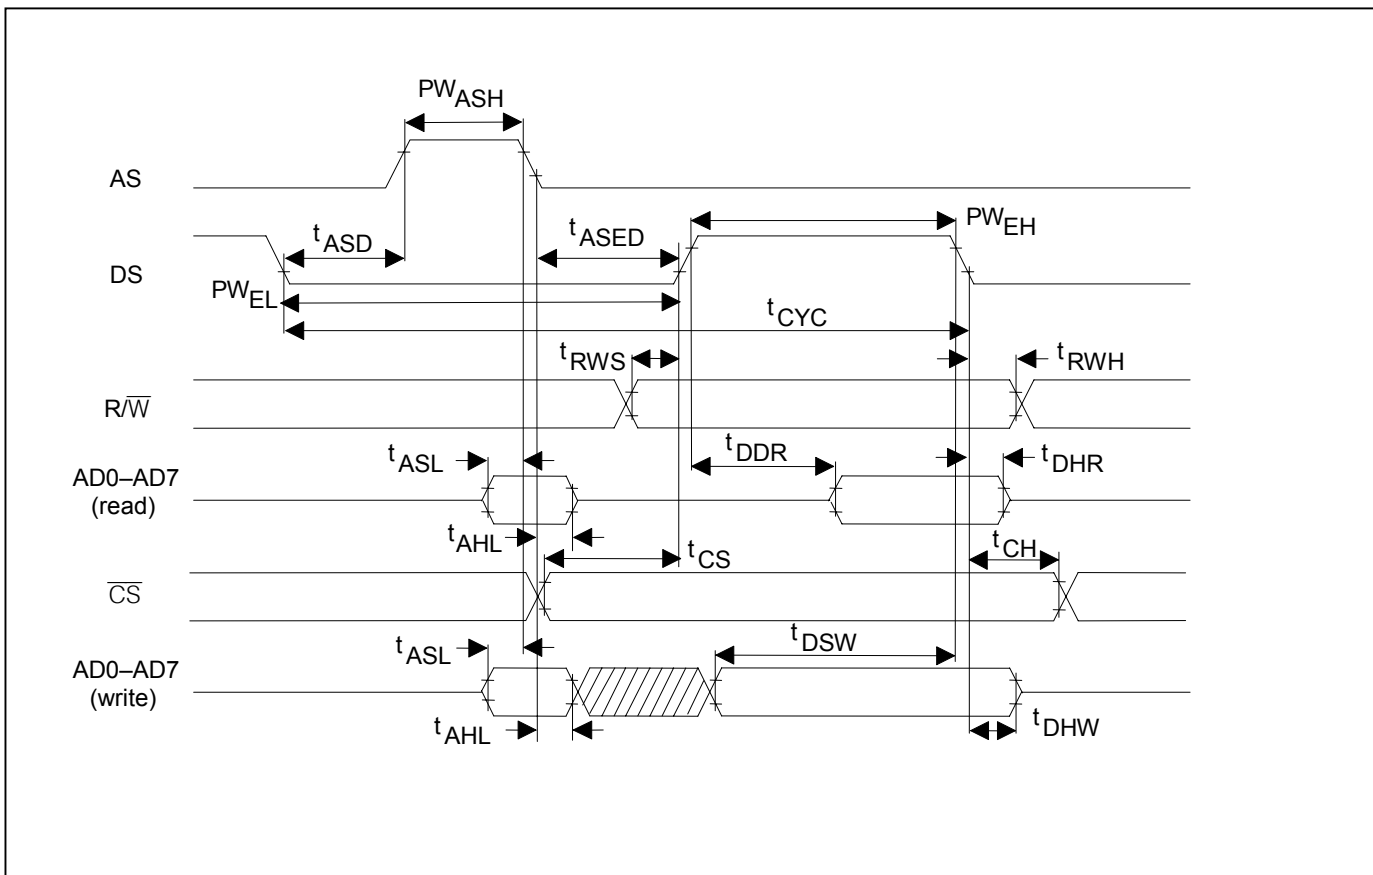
$PW_{ASH}$

AS

$t_{ASD}$

$t_{ASED}$

$PW_{EH}$

DS

$PW_{EL}$

$t_{CYC}$

$t_{RWS}$

$t_{RWH}$

$R/\overline{W}$

$t_{ASL}$

$t_{DDR}$

$t_{DHR}$

AD0–AD7 (read)

$t_{AHL}$

$t_{CS}$

$t_{CH}$

$\overline{CS}$

$t_{ASL}$

$t_{DSW}$

AD0–AD7 (write)

$t_{AHL}$

$t_{DHW}$